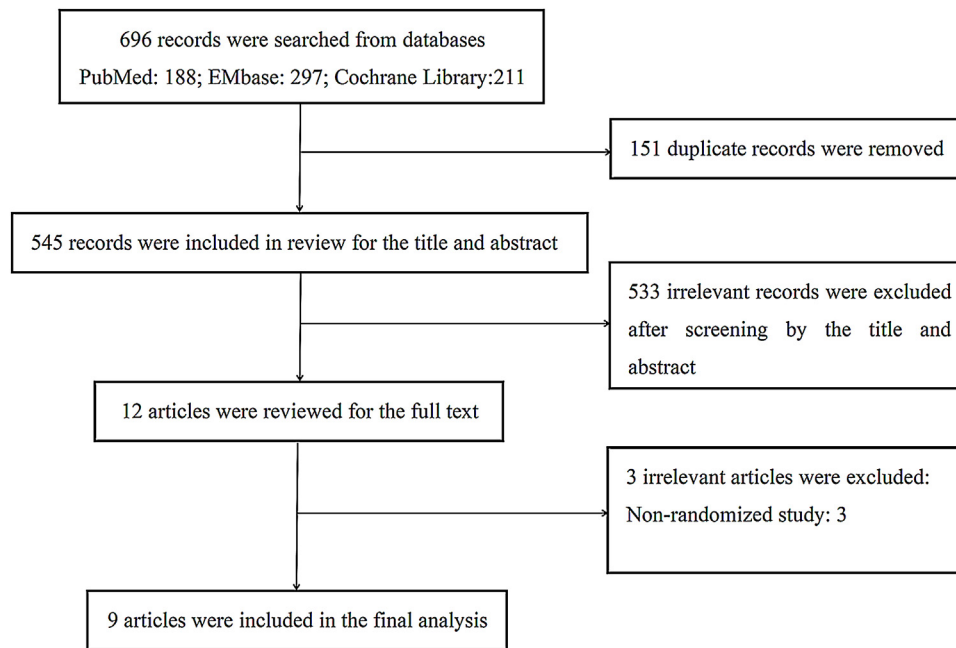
696 records were searched from databases
PubMed: 188; EMbase: 297; Cochrane Library:211

151 duplicate records were removed

545 records were included in review for the title and abstract

533 irrelevant records were excluded after screening by the title and abstract

12 articles were reviewed for the full text

3 irrelevant articles were excluded:
Non-randomized study: 3

9 articles were included in the final analysis